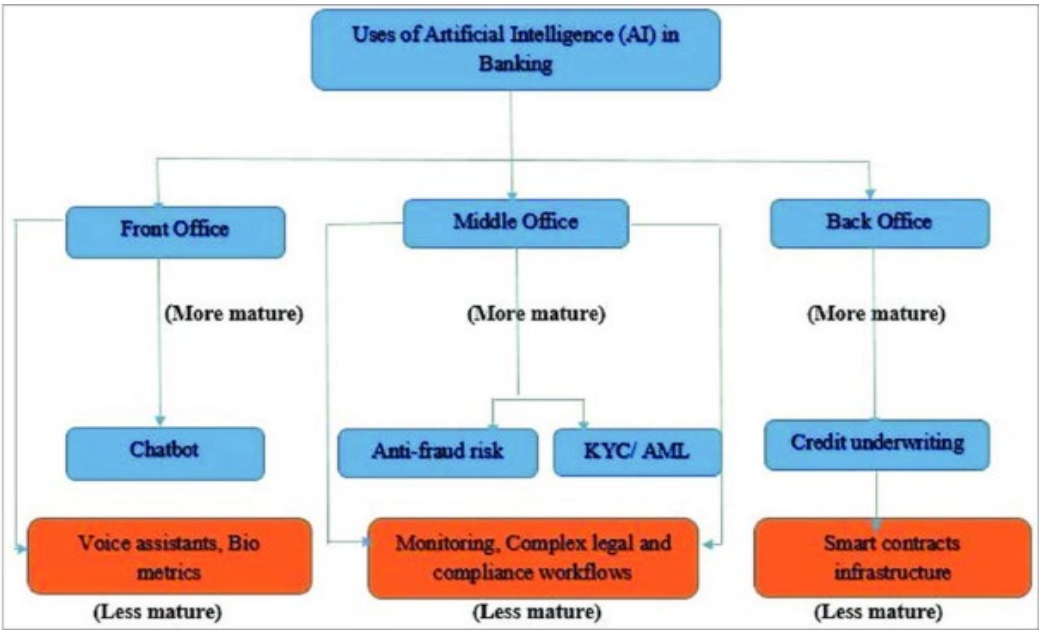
Uses of Artificial Intelligence (AI) in Banking

Front Office

Middle Office

Back Office

(More mature)

(More mature)

(More mature)

Chatbot

Anti-fraud risk

KYC/ AML

Credit underwriting

Voice assistants, Bio metrics

Monitoring, Complex legal and compliance workflows

Smart contracts infrastructure

(Less mature)

(Less mature)

(Less mature)